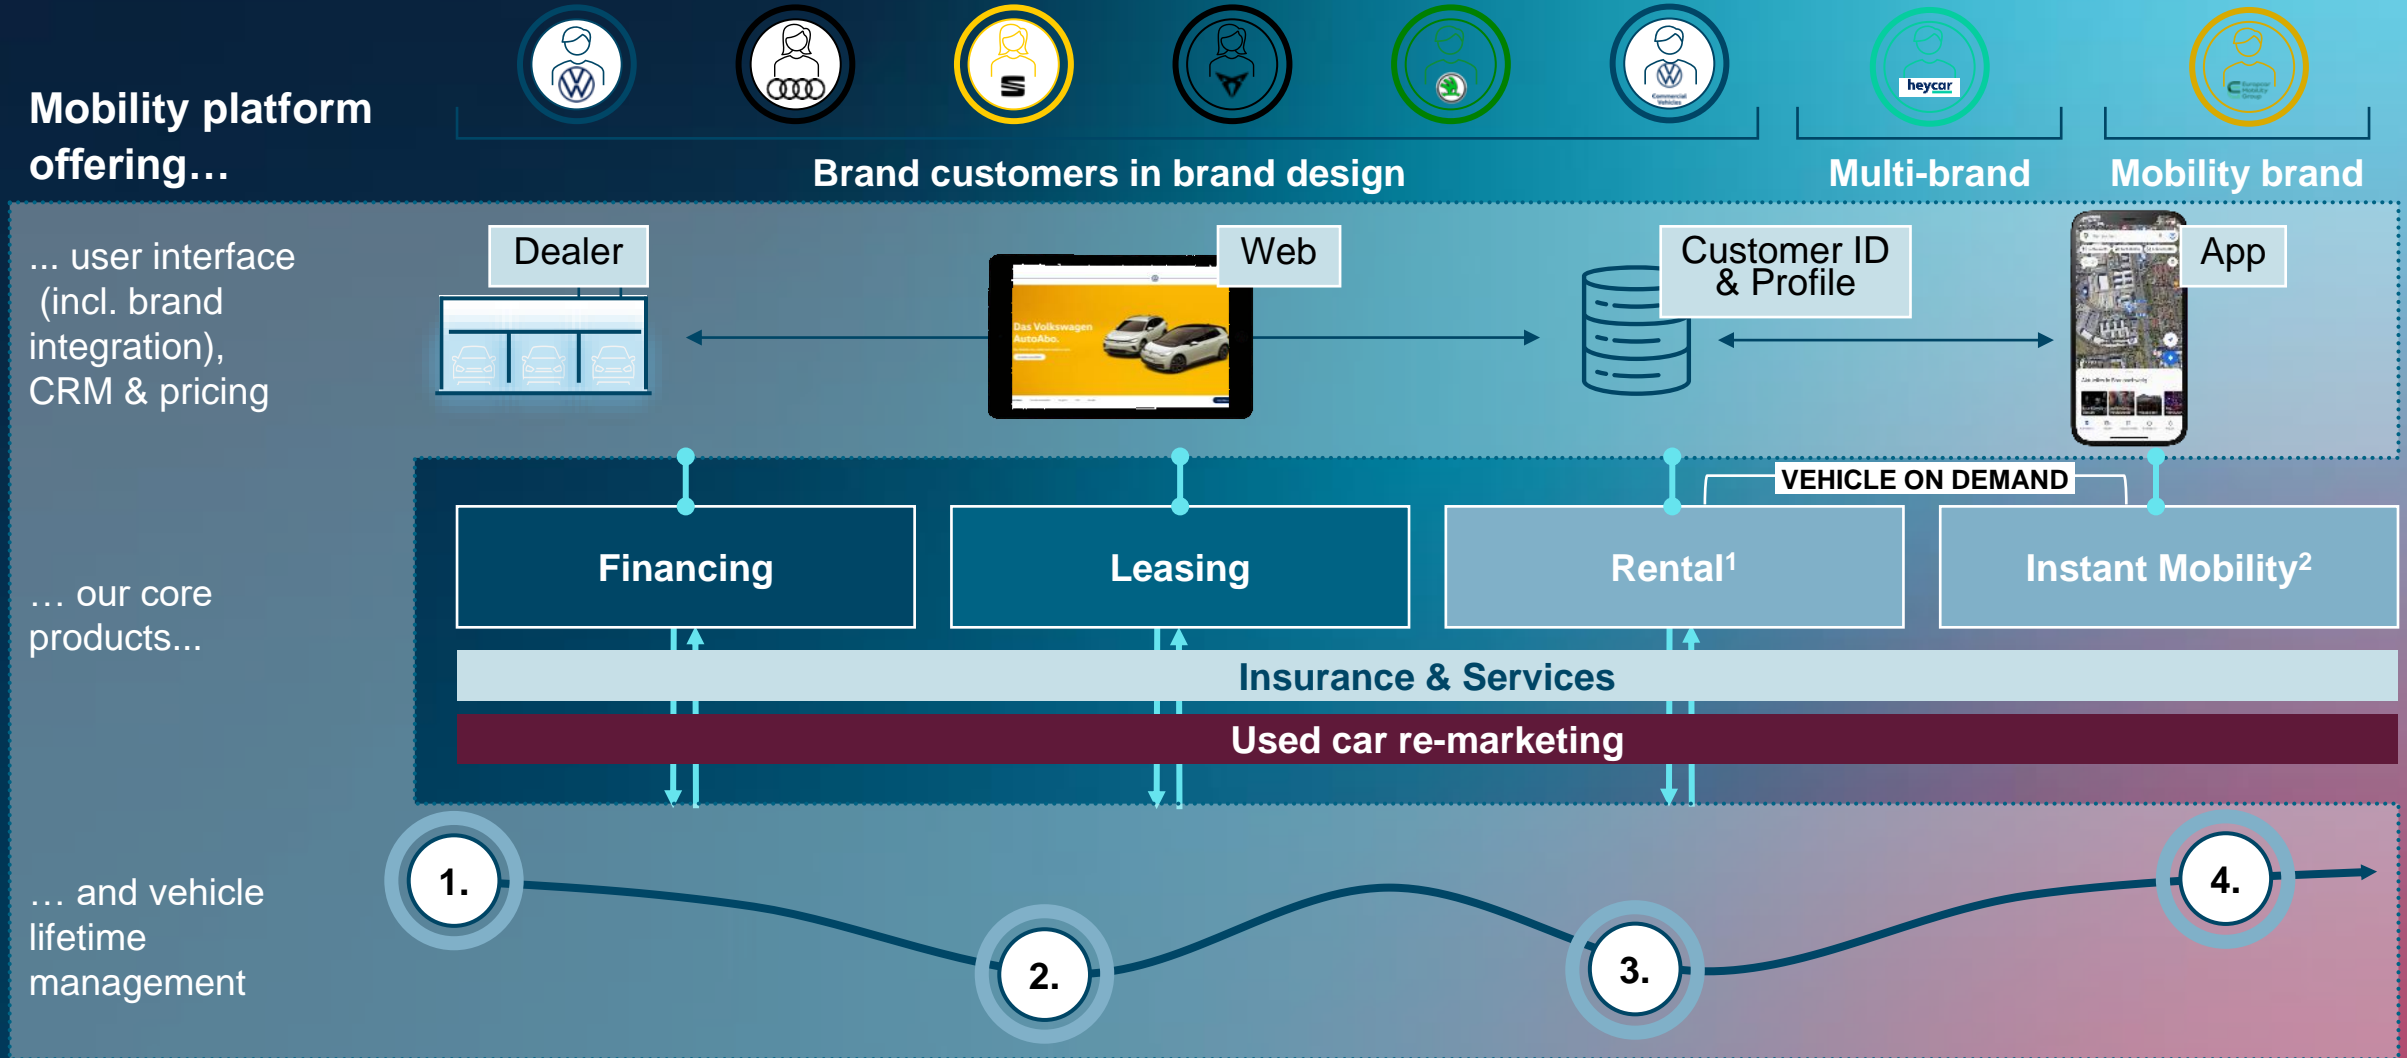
Mobility platform offering…

heycar

Brand customers in brand design

Multi-brand

Mobility brand

... user interface (incl. brand integration), CRM & pricing

Dealer

Web

Das Volkswagen AutoAbo.

Customer ID & Profile

App

VEHICLE ON DEMAND

Financing

Leasing

Rental$^1$

Instant Mobility$^2$

… our core products...

Insurance & Services

Used car re-marketing

… and vehicle lifetime management

1.

2.

3.

4.